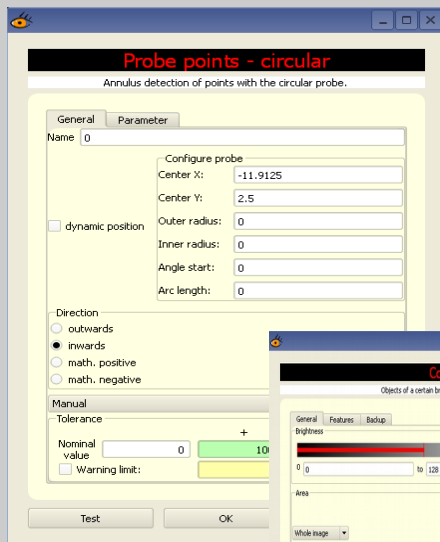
Probe points - circular

Annulus detection of points with the circular probe.

General | Parameter

Name 0

Configure probe

Center X: -11.9125

Center Y: 2.5

dynamic position

Outer radius: 0

Inner radius: 0

Angle start: 0

Arc length: 0

Direction

outwards

inwards

math. positive

math. negative

Manual

Tolerance

+

Nominal value 0 100

Warning limit:

Test | OK

Co

Objects of a certain br

General | Features | Backup

Brightness

0 0 to 128

Area

Whole image